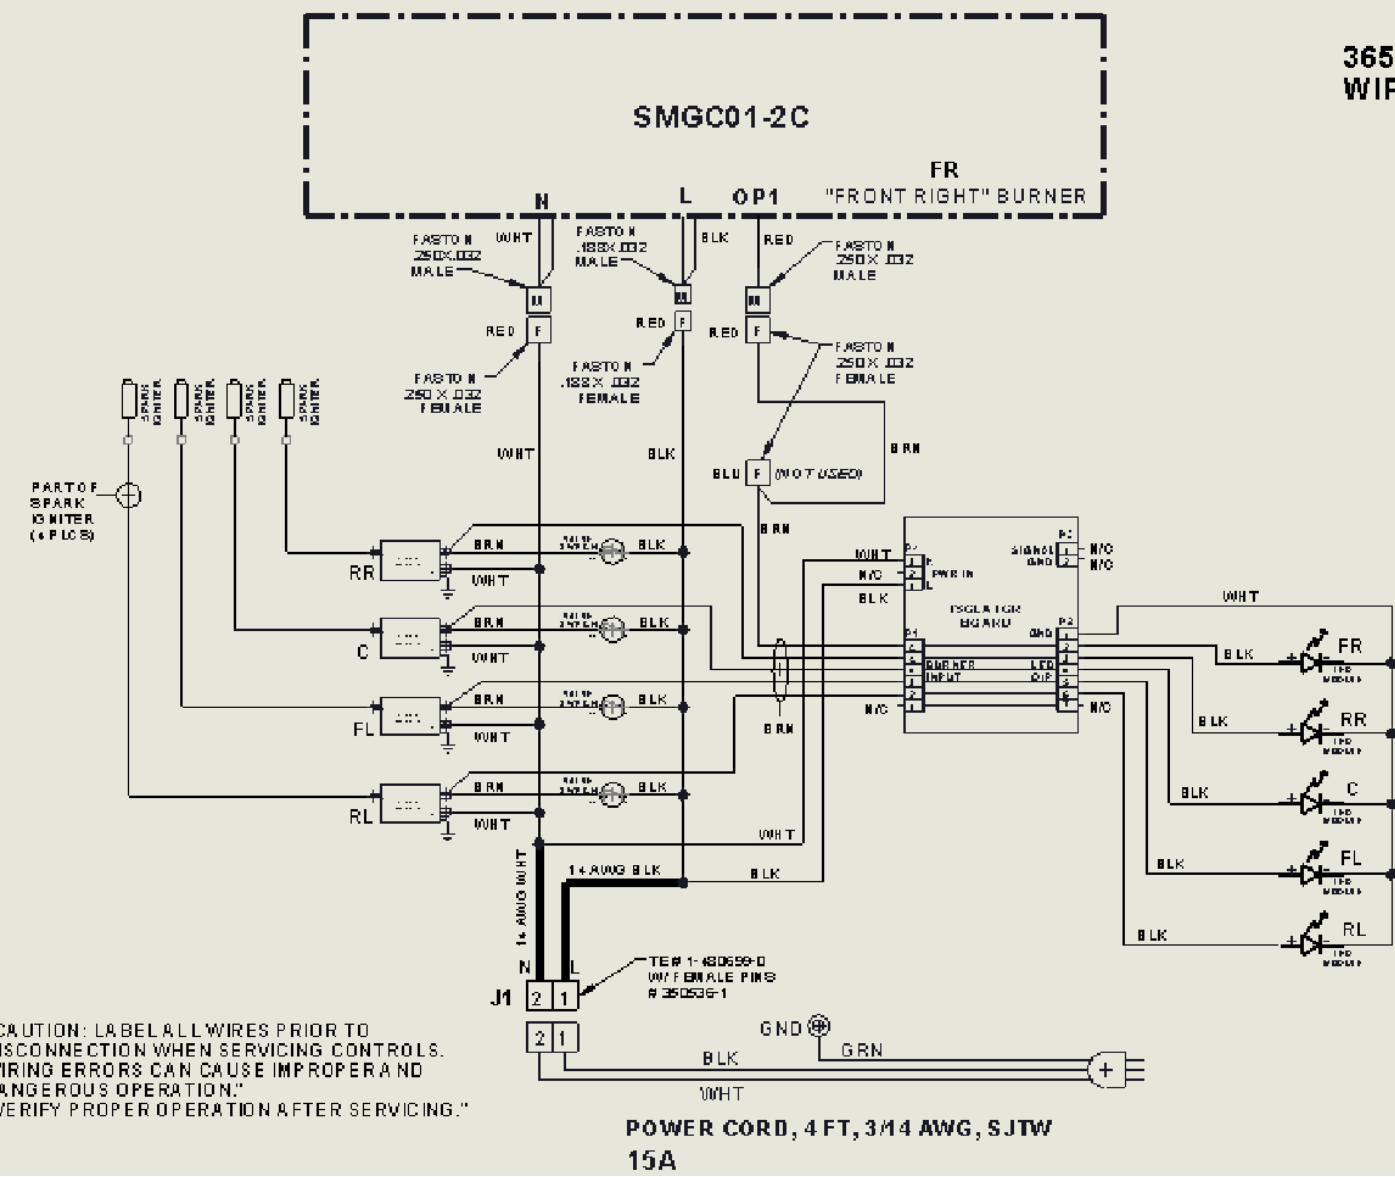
365
WIP

SMGC01-2C

FR
"FRONT RIGHT" BURNER

N
L
OP1

FASTON .250X.032 MALE
WHT
FASTON .188X.032 MALE
BLK
RED
FASTON .250X.032 MALE

M
F
RED
M
F
RED
M
F
RED

FASTON .250 X .032 FEMALE
FASTON .188X.032 FEMALE
FASTON .250X.032 FEMALE

SPARK IGNITER
SPARK IGNITER
SPARK IGNITER
SPARK IGNITER

WHT
BLK
BRN
BLU
F
(NOT USED)

PART OF SPARK IGNITER (4 PLCS)

BRN
BLK
WHT
RR
BRN
BLK
WHT
C
BRN
BLK
WHT
FL
BRN
BLK
WHT
RL

BRN
WHT
N/C
BLK
P1
P2
P3
SIGNAL GND
N/C
N/C
PWR IN
ISOLATOR BOARD
GND
BURNER INPUT
LED O/P
N/C
N/C
BRN
WHT

BLK
FR
BLK
RR
BLK
C
BLK
FL
BLK
RL

WHT
14 AWG WHT
14 AWG BLK
BLK

N
L
J1
2
1
TE# 1-480699-0 W/ FEMALE PINS # 350536-1

2
1
GND
GRN
BLK
WHT

CAUTION: LABEL ALL WIRES PRIOR TO
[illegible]ISCONNECTION WHEN SERVICING CONTROLS.
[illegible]IRING ERRORS CAN CAUSE IMPROPER AND
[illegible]ANGEROUS OPERATION."
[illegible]ERIFY PROPER OPERATION AFTER SERVICING."

POWER CORD, 4 FT, 3/14 AWG, SJTW
15A